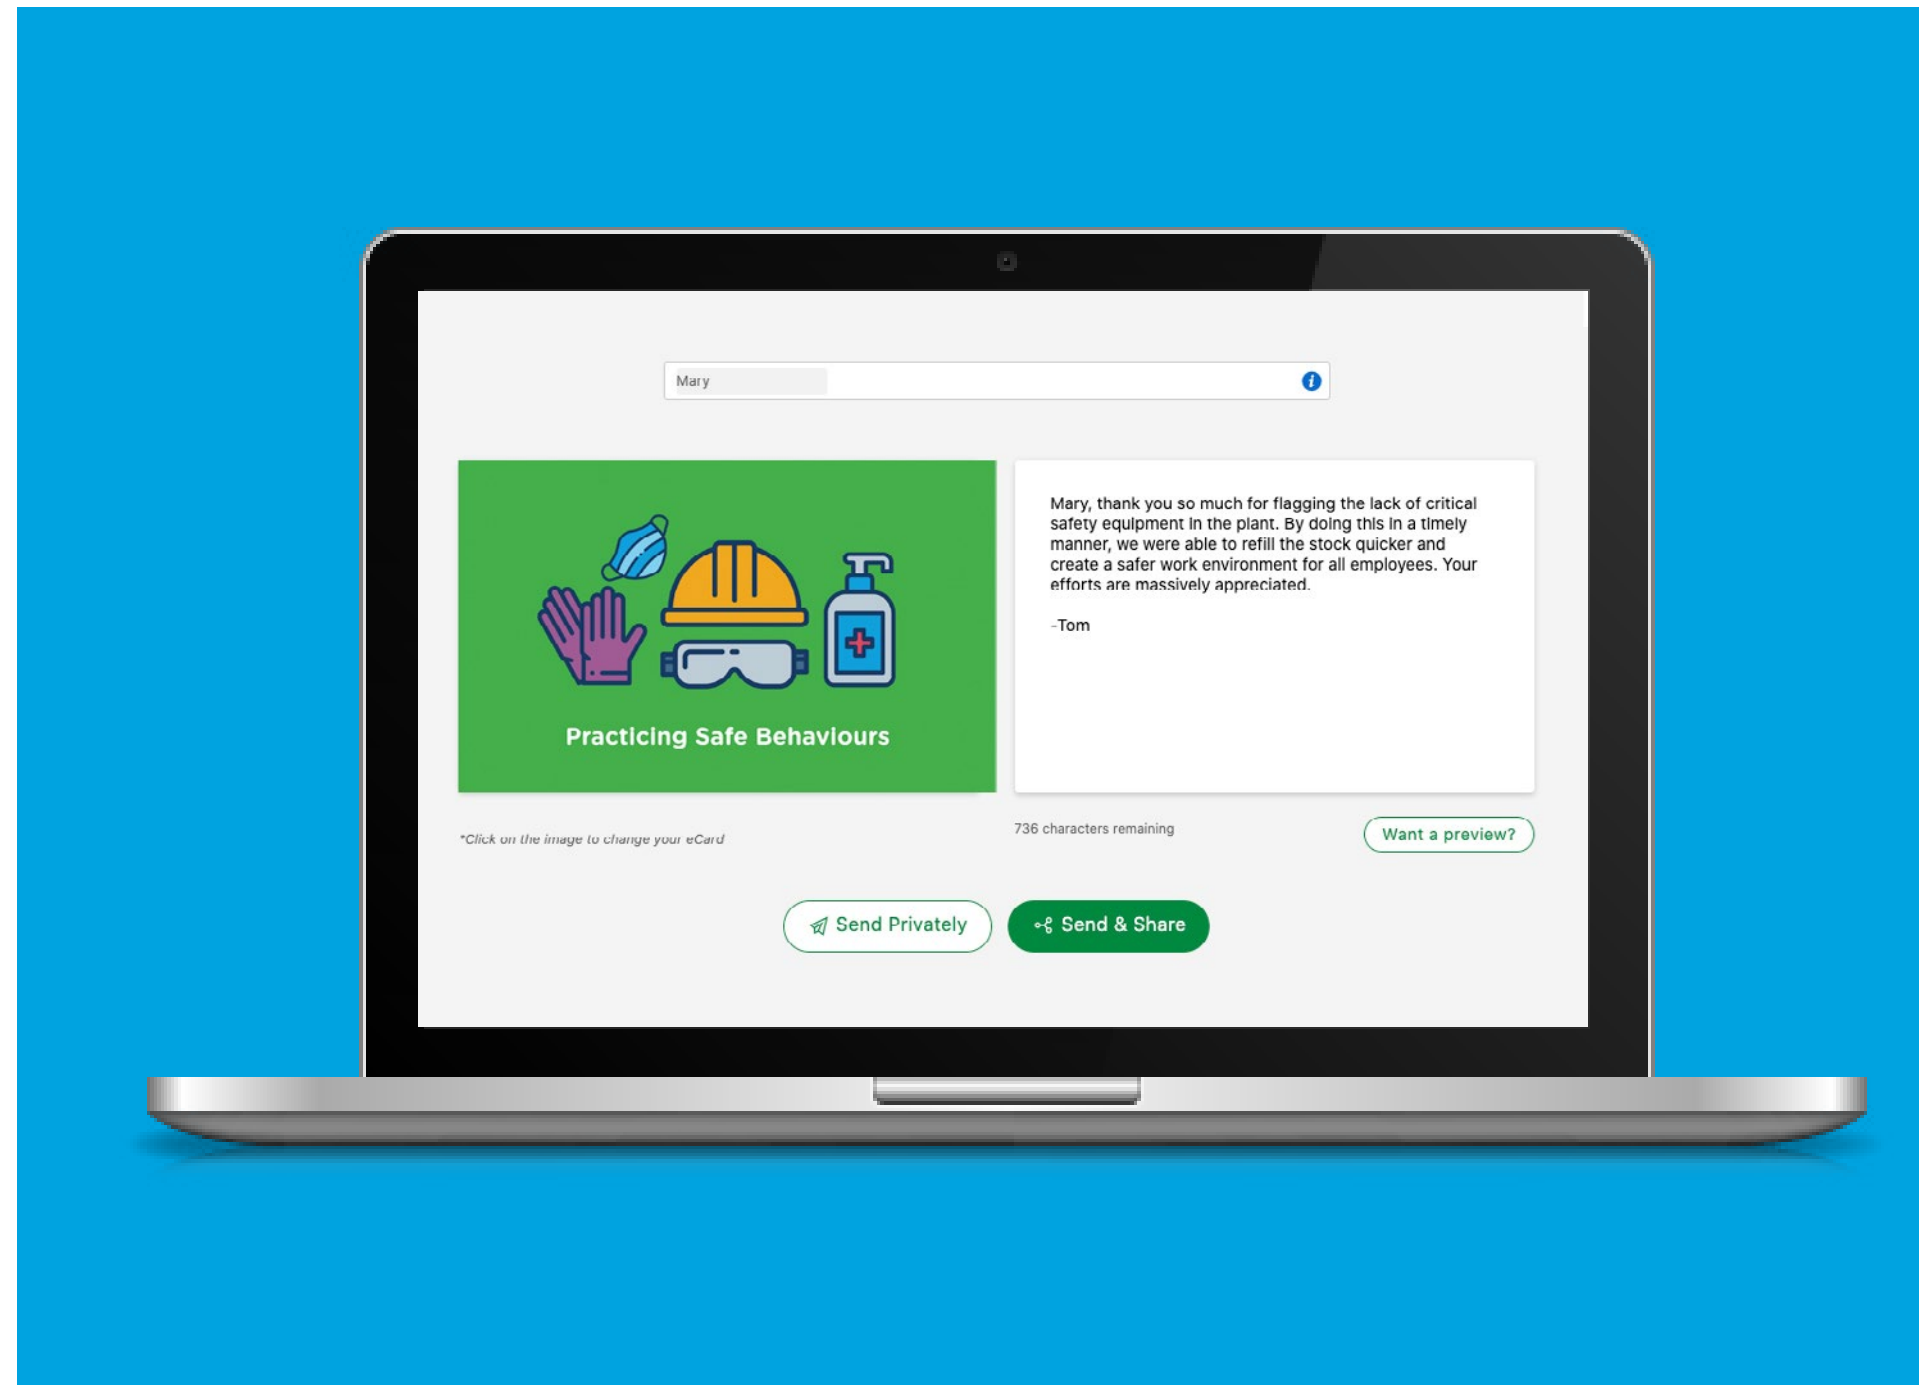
Mary

Practicing Safe Behaviours

Mary, thank you so much for flagging the lack of critical safety equipment in the plant. By doing this in a timely manner, we were able to refill the stock quicker and create a safer work environment for all employees. Your efforts are massively appreciated.

-Tom

*Click on the image to change your eCard

736 characters remaining

Want a preview?

Send Privately

Send & Share